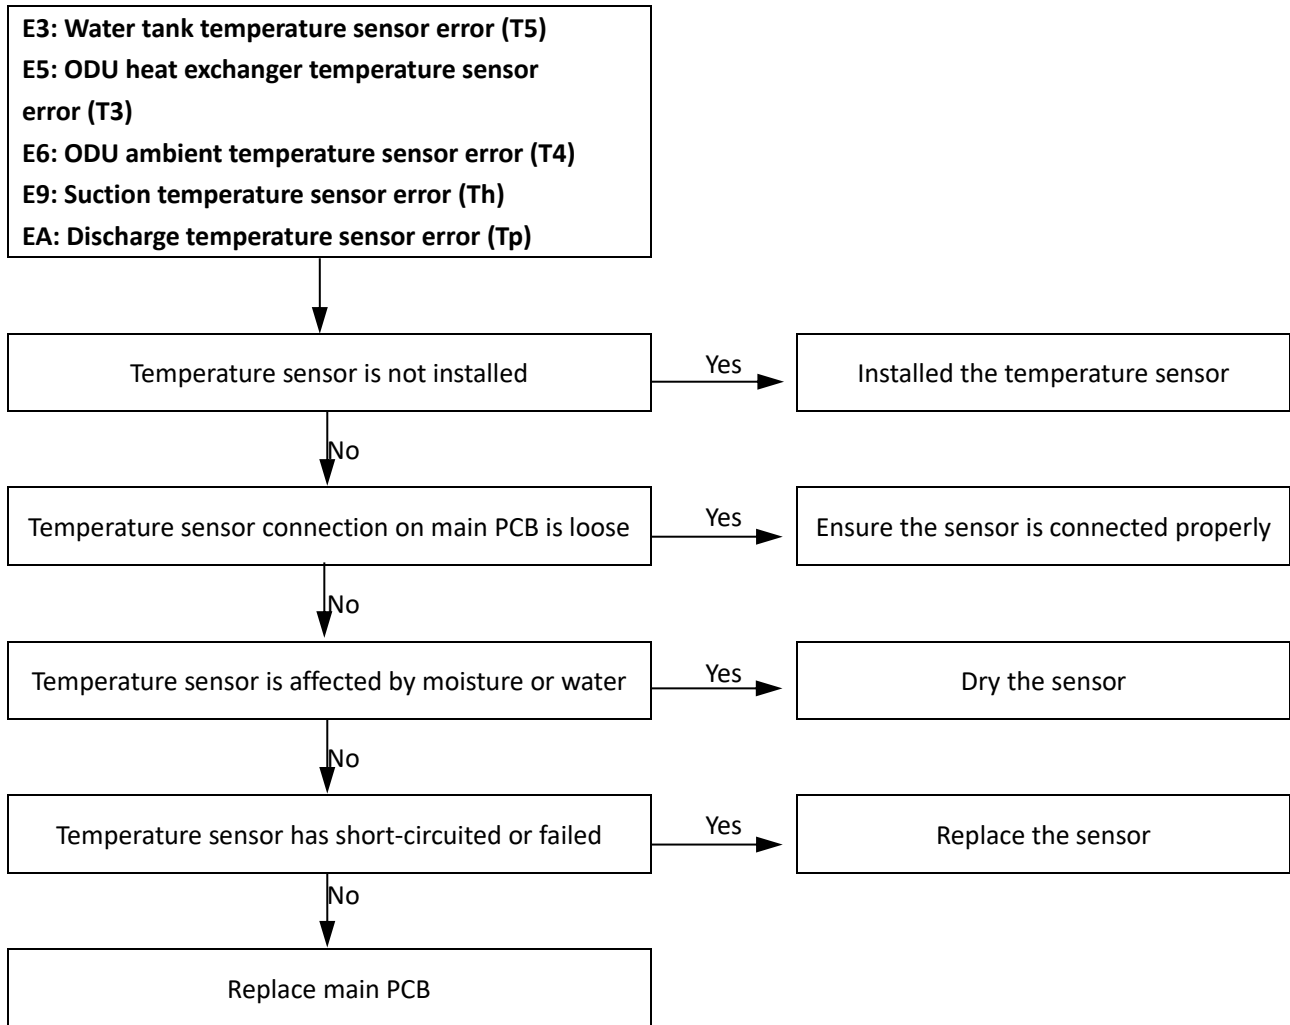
E3: Water tank temperature sensor error (T5)
E5: ODU heat exchanger temperature sensor error (T3)
E6: ODU ambient temperature sensor error (T4)
E9: Suction temperature sensor error (Th)
EA: Discharge temperature sensor error (Tp)

Temperature sensor is not installed

Yes

Installed the temperature sensor

No

Temperature sensor connection on main PCB is loose

Yes

Ensure the sensor is connected properly

No

Temperature sensor is affected by moisture or water

Yes

Dry the sensor

No

Temperature sensor has short-circuited or failed

Yes

Replace the sensor

No

Replace main PCB